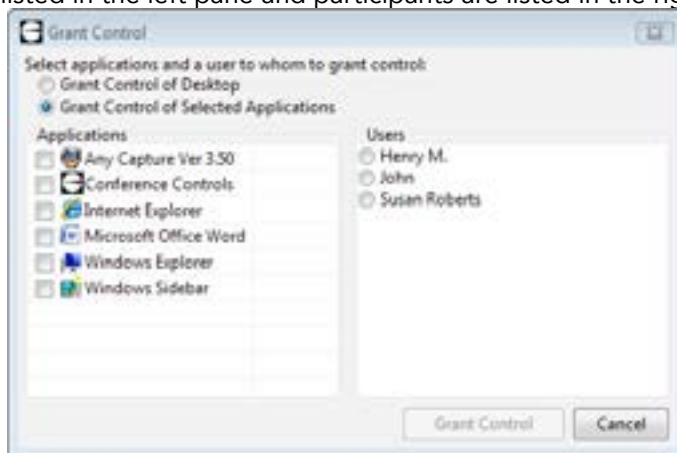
listed in the left pane and participants are listed in the right

Grant Control

Select applications and a user to whom to grant control:
Grant Control of Desktop
Grant Control of Selected Applications

Applications
Any Capture Ver 3.50
Conference Controls
Internet Explorer
Microsoft Office Word
Windows Explorer
Windows Sidebar

Users
Henry M.
John
Susan Roberts

Grant Control
Cancel